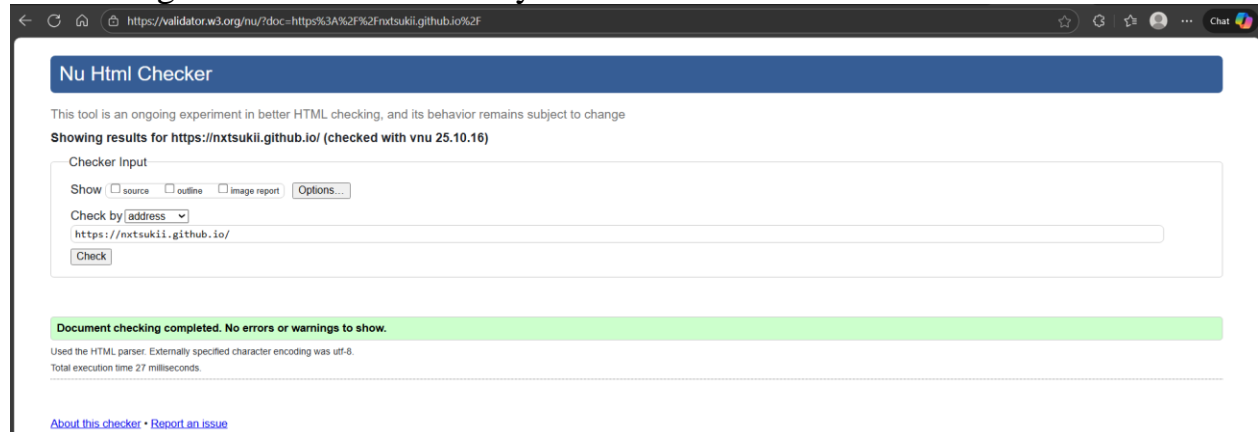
https://validator.w3.org/nu/?doc=https%3A%2F%2Fnxtsukii.github.io%2F

Chat

Nu Html Checker

This tool is an ongoing experiment in better HTML checking, and its behavior remains subject to change

Showing results for https://nxtsukii.github.io/ (checked with vnu 25.10.16)

Checker Input

Show ☐ source ☐ outline ☐ image report Options...

Check by address

https://nxtsukii.github.io/

Check

Document checking completed. No errors or warnings to show.

Used the HTML parser. Externally specified character encoding was utf-8.

Total execution time 27 milliseconds.

About this checker • Report an issue